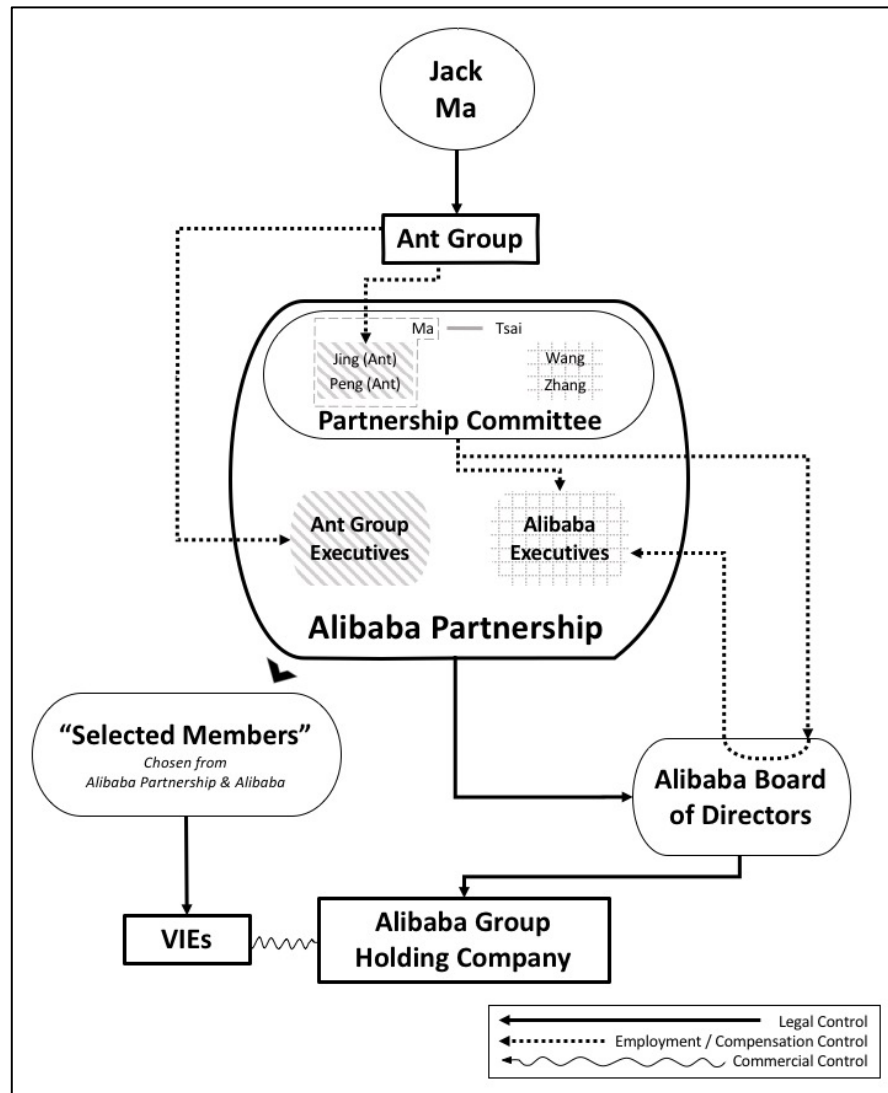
Jack Ma

Ant Group

Ma — Tsai

Jing (Ant)
Peng (Ant)

Wang
Zhang

Partnership Committee

Ant Group Executives

Alibaba Executives

Alibaba Partnership

"Selected Members"
Chosen from Alibaba Partnership & Alibaba

Alibaba Board of Directors

VIEs

Alibaba Group Holding Company

Legal Control
Employment / Compensation Control
Commercial Control